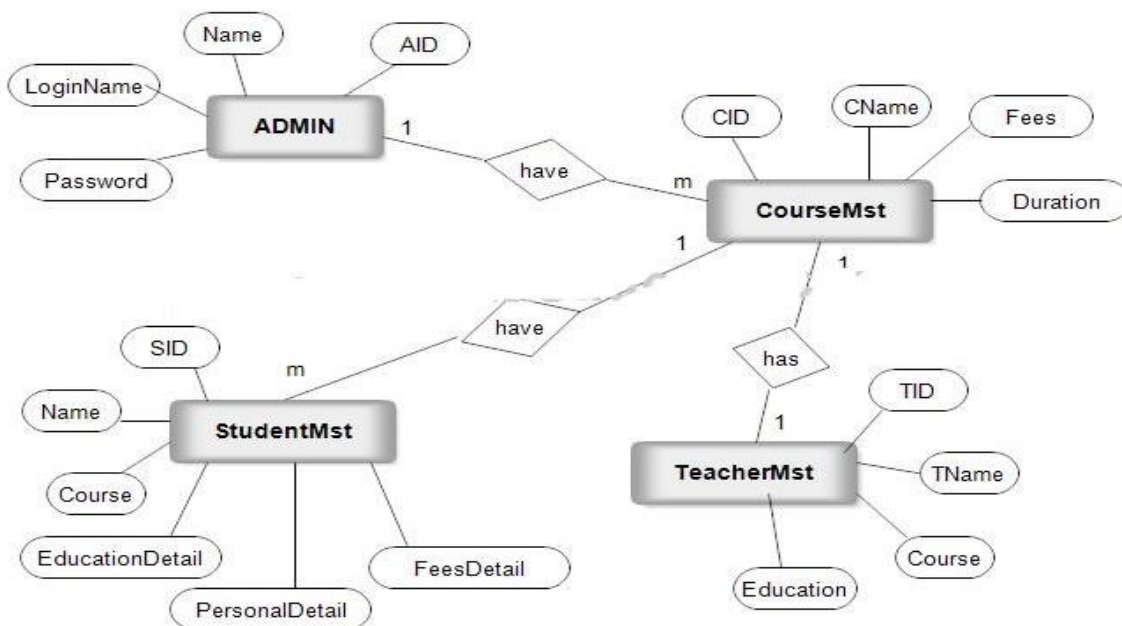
Name
AID
LoginName
ADMIN
1
Password
have
m
CID
CName
Fees
CourseMst
Duration
1
1
have
has
SID
m
Name
StudentMst
TID
1
TeacherMst
TName
Course
EducationDetail
FeesDetail
Course
PersonalDetail
Education